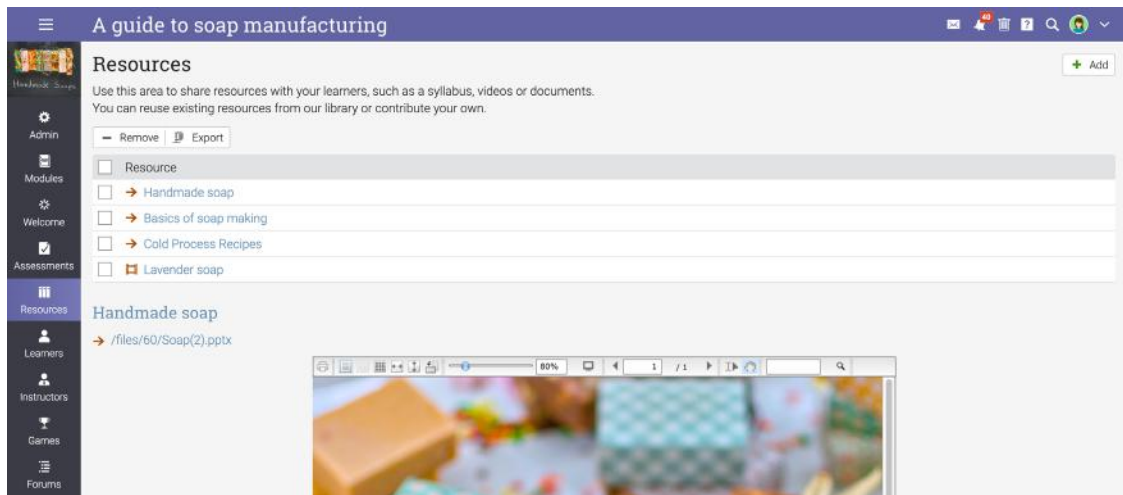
A guide to soap manufacturing

40

Handmade Soaps

Admin

Modules

Welcome

Assessments

Resources

Learners

Instructors

Games

Forums

Resources

+ Add

Use this area to share resources with your learners, such as a syllabus, videos or documents.
You can reuse existing resources from our library or contribute your own.

− Remove Export

| | Resource |
|---|---|
| | → Handmade soap |
| | → Basics of soap making |
| | → Cold Process Recipes |
| | Lavender soap |

Handmade soap

→ /files/60/Soap(2).pptx

80% 1 /1